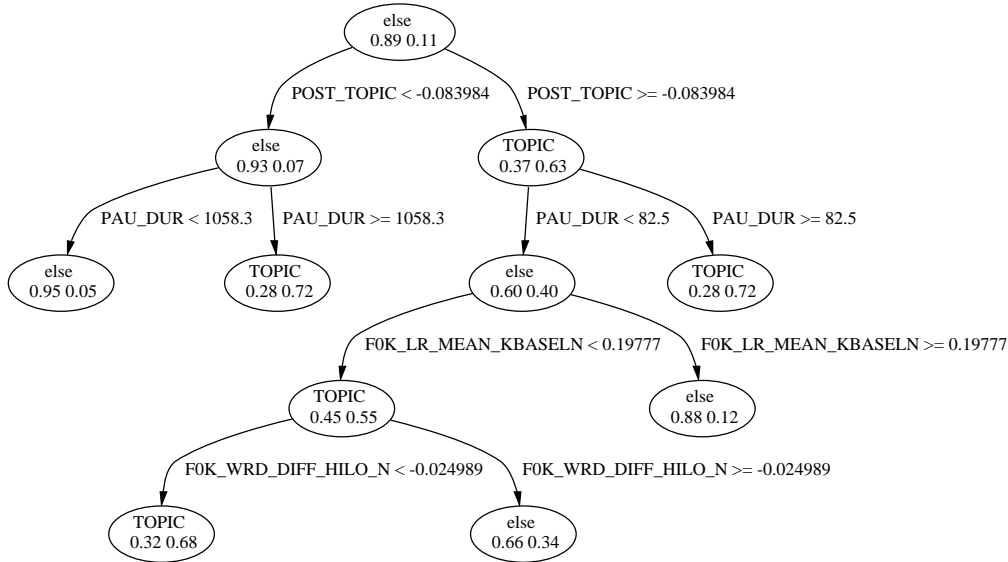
else
0.89 0.11

POST_TOPIC < -0.083984

POST_TOPIC >= -0.083984

else
0.93 0.07

TOPIC
0.37 0.63

PAU_DUR < 1058.3

PAU_DUR >= 1058.3

PAU_DUR < 82.5

PAU_DUR >= 82.5

else
0.95 0.05

TOPIC
0.28 0.72

else
0.60 0.40

TOPIC
0.28 0.72

F0K_LR_MEAN_KBASELN < 0.19777

F0K_LR_MEAN_KBASELN >= 0.19777

TOPIC
0.45 0.55

else
0.88 0.12

F0K_WRD_DIFF_HILO_N < -0.024989

F0K_WRD_DIFF_HILO_N >= -0.024989

TOPIC
0.32 0.68

else
0.66 0.34